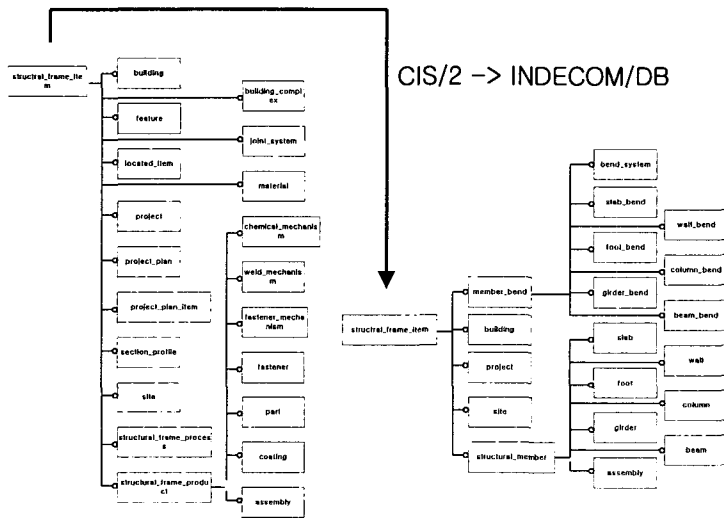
structural_frame_item

building

building_complex

feature

joint_system

located_item

material

project

chemical_mechanism

project_plan

weld_mechanism

project_plan_item

fastener_mechanism

section_profile

fastener

site

part

structural_frame_process

coating

structural_frame_product

assembly

CIS/2 -> INDECOM/DB

structural_frame_item

member_bend

bend_system

slab_bend

wall_bend

foot_bend

column_bend

girder_bend

beam_bend

building

project

site

structural_member

slab

wall

foot

column

girder

beam

assembly